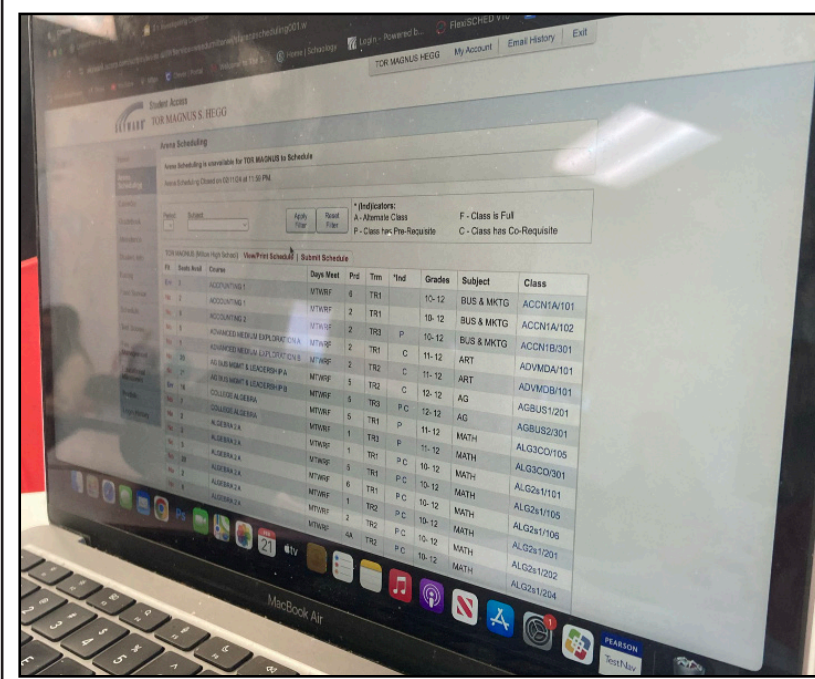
FlexiSCHED V10

Home | Schoology

Login - Powered b...

TOR MAGNUS HEGG | My Account | Email History | Exit

Student Access
TOR MAGNUS S. HEGG

Arena Scheduling

Arena Scheduling is unavailable for TOR MAGNUS to Schedule

Arena Scheduling Closed on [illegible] at 11:59 PM.

Period | Subject | Apply Filter | Reset Filter

* (Indicators):
A - Alternate Class
F - Class is Full
P - Class has Pre-Requisite
C - Class has Co-Requisite

TOR MAGNUS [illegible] | View/Print Schedule | Submit Schedule

| Fl | Seats Avail | Course | Days Meet | Prd | Trm | *Ind | Grades | Subject | Class |
|---|---|---|---|---|---|---|---|---|---|
| | 1 | ACCOUNTING 1 | MTWRF | 6 | TR1 | | 10- 12 | BUS & MKTG | ACCN1A/101 |
| | 2 | ACCOUNTING 1 | MTWRF | 2 | TR1 | | 10- 12 | BUS & MKTG | ACCN1A/102 |
| | 8 | ACCOUNTING 2 | MTWRF | 2 | TR3 | P | 10- 12 | BUS & MKTG | ACCN1B/301 |
| | 6 | ADVANCED MEDIUM EXPLORATION A | MTWRF | 2 | TR1 | C | 11- 12 | ART | ADVMDA/101 |
| | 10 | ADVANCED MEDIUM EXPLORATION B | MTWRF | 2 | TR2 | C | 11- 12 | ART | ADVMDB/101 |
| | 7 | AG BUS MGMT & LEADERSHIP A | MTWRF | 5 | TR2 | C | 12- 12 | AG | AGBUS1/201 |
| | 16 | AG BUS MGMT & LEADERSHIP B | MTWRF | 5 | TR3 | P C | 12- 12 | AG | AGBUS2/301 |
| | 2 | COLLEGE ALGEBRA | MTWRF | 5 | TR1 | P | 11- 12 | MATH | ALG3CO/105 |
| | 2 | COLLEGE ALGEBRA | MTWRF | 1 | TR3 | P | 11- 12 | MATH | ALG3CO/301 |
| | 3 | ALGEBRA 2 A | MTWRF | 1 | TR1 | P C | 10- 12 | MATH | ALG2s1/101 |
| | 3 | ALGEBRA 2 A | MTWRF | 5 | TR1 | P C | 10- 12 | MATH | ALG2s1/105 |
| | 20 | ALGEBRA 2 A | MTWRF | 6 | TR1 | P C | 10- 12 | MATH | ALG2s1/106 |
| | 4 | ALGEBRA 2 A | MTWRF | 1 | TR2 | P C | 10- 12 | MATH | ALG2s1/201 |
| | 6 | ALGEBRA 2 A | MTWRF | 2 | TR2 | P C | 10- 12 | MATH | ALG2s1/202 |
| | | | MTWRF | 4A | TR2 | P C | 10- 12 | MATH | ALG2s1/204 |

21 tv

MacBook Air

PEARSON TestNav